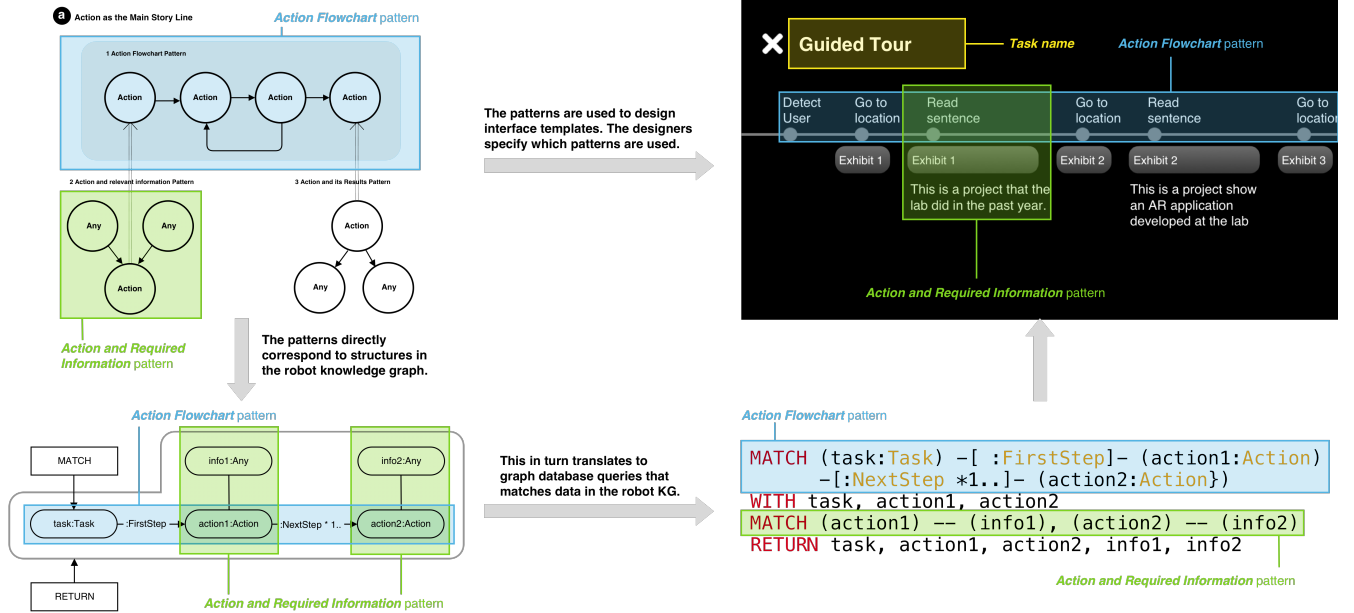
a Action as the Main Story Line

Action Flowchart pattern

1 Action Flowchart Pattern

Action
Action
Action
Action

2 Action and relevant information Pattern

Any
Any
Action

3 Action and its Results Pattern

Action
Any
Any

Action and Required Information pattern

The patterns directly correspond to structures in the robot knowledge graph.

The patterns are used to design interface templates. The designers specify which patterns are used.

Guided Tour

Task name

Action Flowchart pattern

Detect User
Go to location
Read sentence
Go to location
Read sentence
Go to location

Exhibit 1
Exhibit 1
Exhibit 2
Exhibit 2
Exhibit 3

This is a project that the lab did in the past year.

This is a project show an AR application developed at the lab

Action and Required Information pattern

Action Flowchart pattern

MATCH
info1:Any
info2:Any
task:Task
:FirstStep
action1:Action
:NextStep * 1..
action2:Action
RETURN

Action and Required Information pattern

This in turn translates to graph database queries that matches data in the robot KG.

Action Flowchart pattern

MATCH (task:Task) -[ :FirstStep]- (action1:Action)
-[:NextStep *1..]- (action2:Action})
WITH task, action1, action2
MATCH (action1) -- (info1), (action2) -- (info2)
RETURN task, action1, action2, info1, info2

Action and Required Information pattern